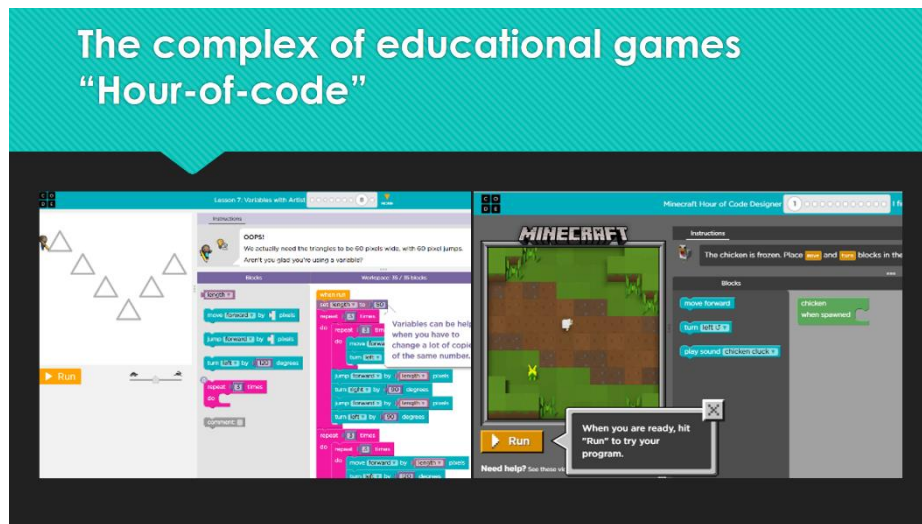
The complex of educational games "Hour-of-code"

C O D E

Lesson 7: Variables with Artist

Instructions

OOPS!
We actually need the triangles to be 60 pixels wide, with 60 pixel jumps. Aren't you glad you're using a variable?

Blocks

Workspace: 15 / 15 blocks

length

move forward by pixels

jump forward by pixels

turn left by 120 degrees

repeat 3 times
do

comment

when run
set length to 60
repeat 3 times
do
repeat 3 times
do
move forward
turn left

Variables can be help when you have to change a lot of copie of the same number.

jump forward by length pixels
turn right by 60 degrees
jump forward by length pixels
turn left by 60 degrees

repeat 3 times
do
repeat 3 times
do
move forward by length pixels
turn left by 120 degrees

Run

C O D E

Minecraft Hour of Code Designer 1

MINECRAFT

Instructions

The chicken is frozen. Place move and turn blocks in the

Blocks

move forward

turn left

play sound chicken cluck

chicken
when spawned

Run

When you are ready, hit "Run" to try your program.

Need help? See these vi